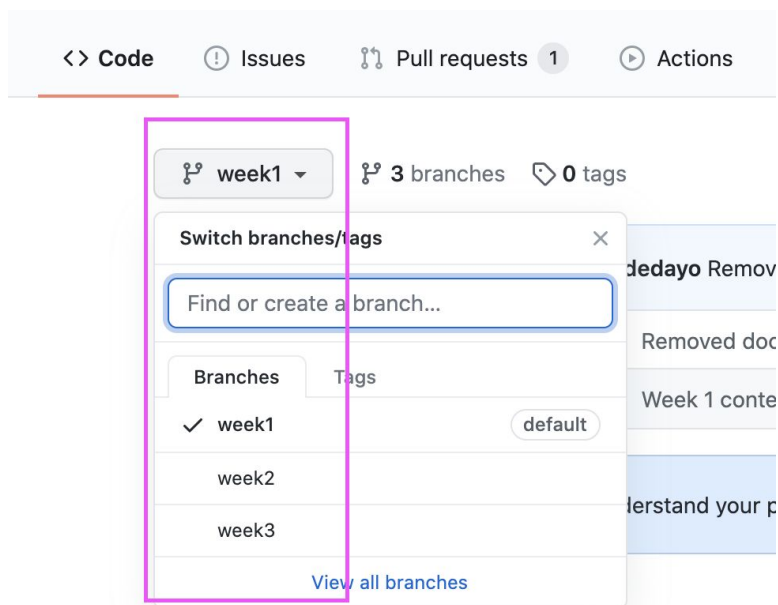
<> Code

Issues

Pull requests 1

Actions

week1

3 branches

0 tags

Switch branches/tags

Find or create a branch...

Branches

Tags

week1

default

week2

week3

View all branches

dedayo Remov

Removed doc

Week 1 conte

derstand your p